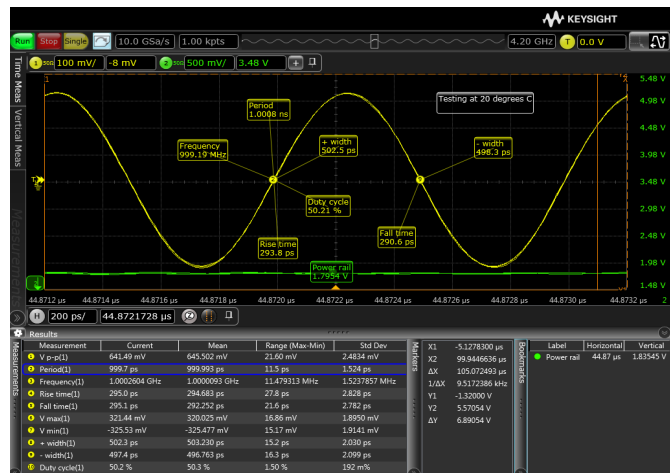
KEYSIGHT

Run Stop Single 10.0 GSa/s 1.00 kpts 4.20 GHz T 0.0 V

1 100 mV/ -8 mV 2 500 mV/ 3.48 V

Time Meas Vertical Meas Measurements

Testing at 20 degrees C

Period
1.0008 ns

Frequency
999.19 MHz

+ width
502.5 ps

- width
498.3 ps

Duty cycle
50.21 %

Rise time
293.8 ps

Fall time
290.6 ps

Power rail
1.7954 V

5.48 V
4.98 V
4.48 V
3.98 V
3.48 V
2.98 V
2.48 V
1.98 V
1.48 V

44.8712 µs 44.8714 µs 44.8716 µs 44.8718 µs 44.8720 µs 44.8722 µs 44.8724 µs 44.8726 µs 44.8728 µs 44.8730 µs 44.8732 µs

H 200 ps/ 44.8721728 µs

Results

| Measurement | Current | Mean | Range (Max-Min) | Std Dev |
|---|---|---|---|---|
| V p-p(1) | 641.49 mV | 645.502 mV | 21.60 mV | 2.4834 mV |
| Period(1) | 999.7 ps | 999.993 ps | 11.5 ps | 1.524 ps |
| Frequency(1) | 1.0002604 GHz | 1.0000093 GHz | 11.479313 MHz | 1.5237857 MHz |
| Rise time(1) | 295.0 ps | 294.683 ps | 27.8 ps | 2.828 ps |
| Fall time(1) | 295.1 ps | 292.252 ps | 21.6 ps | 2.782 ps |
| V max(1) | 321.44 mV | 320.025 mV | 16.86 mV | 1.8950 mV |
| V min(1) | -325.53 mV | -325.477 mV | 15.17 mV | 1.9141 mV |
| + width(1) | 502.3 ps | 503.230 ps | 15.2 ps | 2.030 ps |
| - width(1) | 497.4 ps | 496.763 ps | 16.3 ps | 2.099 ps |
| Duty cycle(1) | 50.2 % | 50.3 % | 1.50 % | 192 m% |

Markers
X1 -5.1278300 µs
X2 99.9446636 µs
ΔX 105.072493 µs
1/ΔX 9.5172386 kHz
Y1 -1.32000 V
Y2 5.57054 V
ΔY 6.89054 V

Bookmarks
| Label | Horizontal | Vertical |
|---|---|---|
| Power rail | 44.87 µs | 1.83545 V |